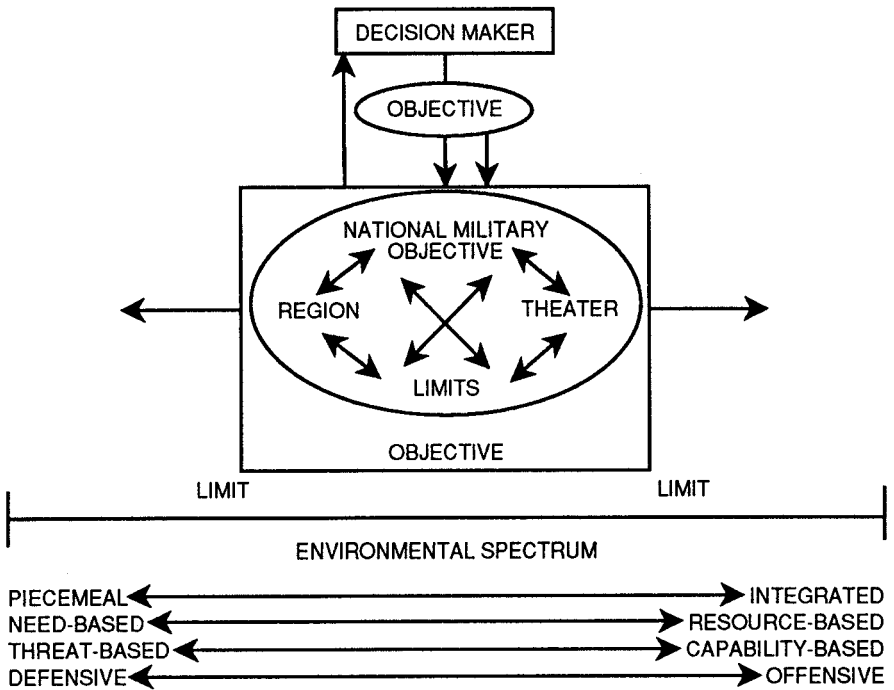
DECISION MAKER

OBJECTIVE

NATIONAL MILITARY OBJECTIVE

REGION

THEATER

LIMITS

OBJECTIVE

LIMIT

LIMIT

ENVIRONMENTAL SPECTRUM

PIECEMEAL INTEGRATED
NEED-BASED RESOURCE-BASED
THREAT-BASED CAPABILITY-BASED
DEFENSIVE OFFENSIVE